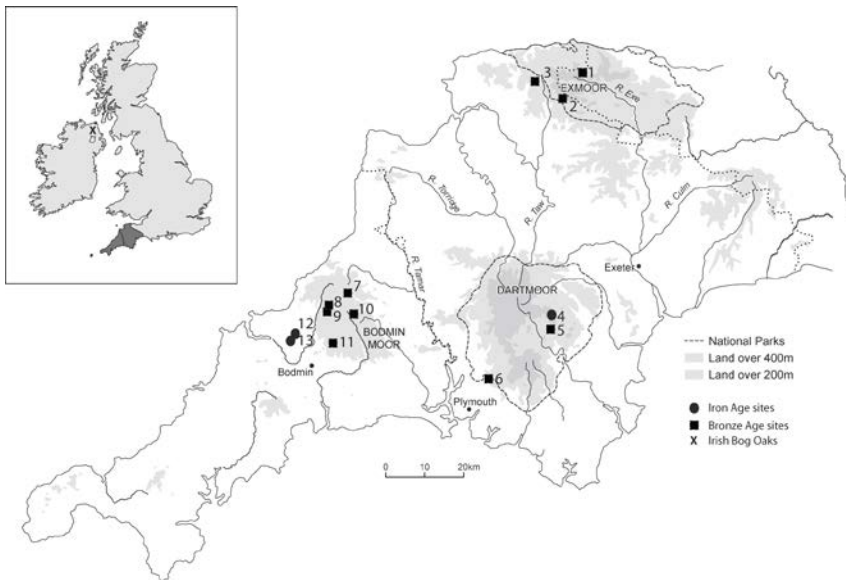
X

3
1
EXMOOR
2
R. Exe

R. Torridge
R. Taw
R. Culm
R. Tamar

Exeter

DARTMOOR
4
5
6

7
8
9
10
12
13
11
BODMIN MOOR
Bodmin

Plymouth

0 10 20km

National Parks
Land over 400m
Land over 200m

Iron Age sites
Bronze Age sites
X Irish Bog Oaks